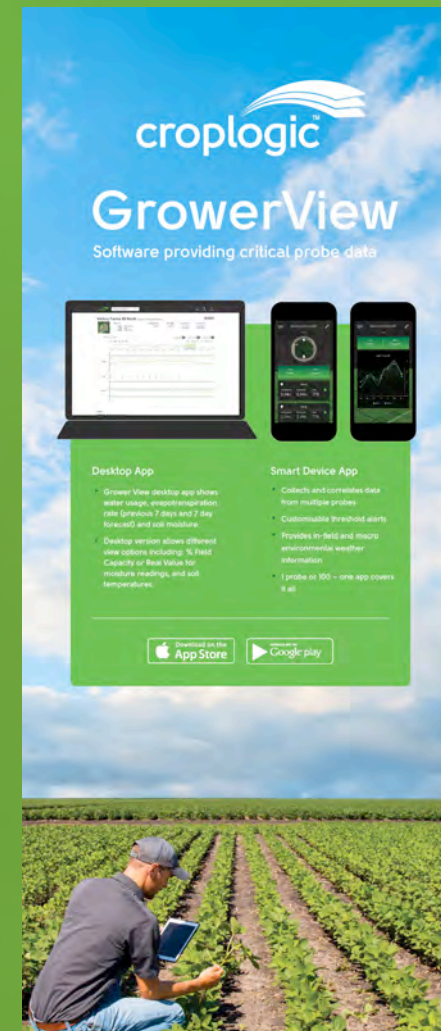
croplogic™

GrowerView

Software providing critical probe data

Desktop App

• Grower View desktop app shows water usage, evapotranspiration rate (previous 7 days and 7 day forecast) and soil moisture.

• Desktop version allows different view options including: % Field Capacity or Real Value for moisture readings, and soil temperatures.

Smart Device App

• Collects and correlates data from multiple probes

• Customisable threshold alerts

• Provides in-field and micro environmental weather information

• 1 probe or 100 – one app covers it all

Download on the App Store

GET IT ON Google play